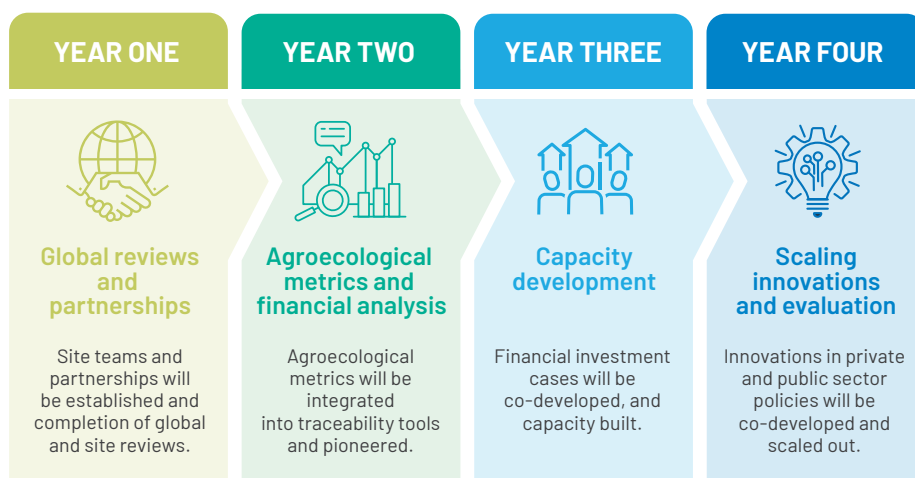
YEAR ONE

Global reviews and partnerships

Site teams and partnerships will be established and completion of global and site reviews.

YEAR TWO

Agroecological metrics and financial analysis

Agroecological metrics will be integrated into traceability tools and pioneered.

YEAR THREE

Capacity development

Financial investment cases will be co-developed, and capacity built.

YEAR FOUR

Scaling innovations and evaluation

Innovations in private and public sector policies will be co-developed and scaled out.